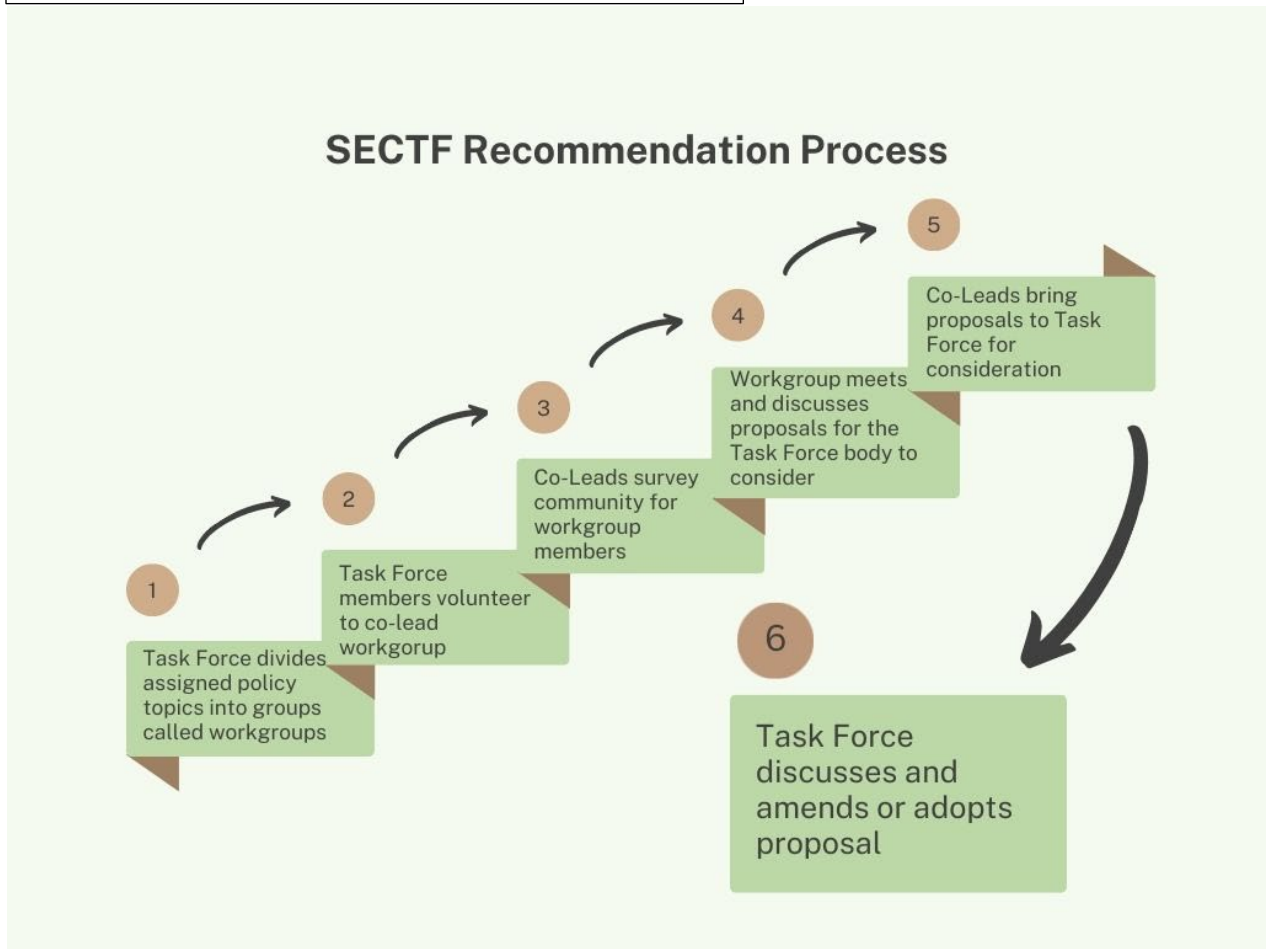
SECTF Recommendation Process

1

Task Force divides assigned policy topics into groups called workgroups

2

Task Force members volunteer to co-lead workgorup

3

Co-Leads survey community for workgroup members

4

Workgroup meets and discusses proposals for the Task Force body to consider

5

Co-Leads bring proposals to Task Force for consideration

6

Task Force discusses and amends or adopts proposal